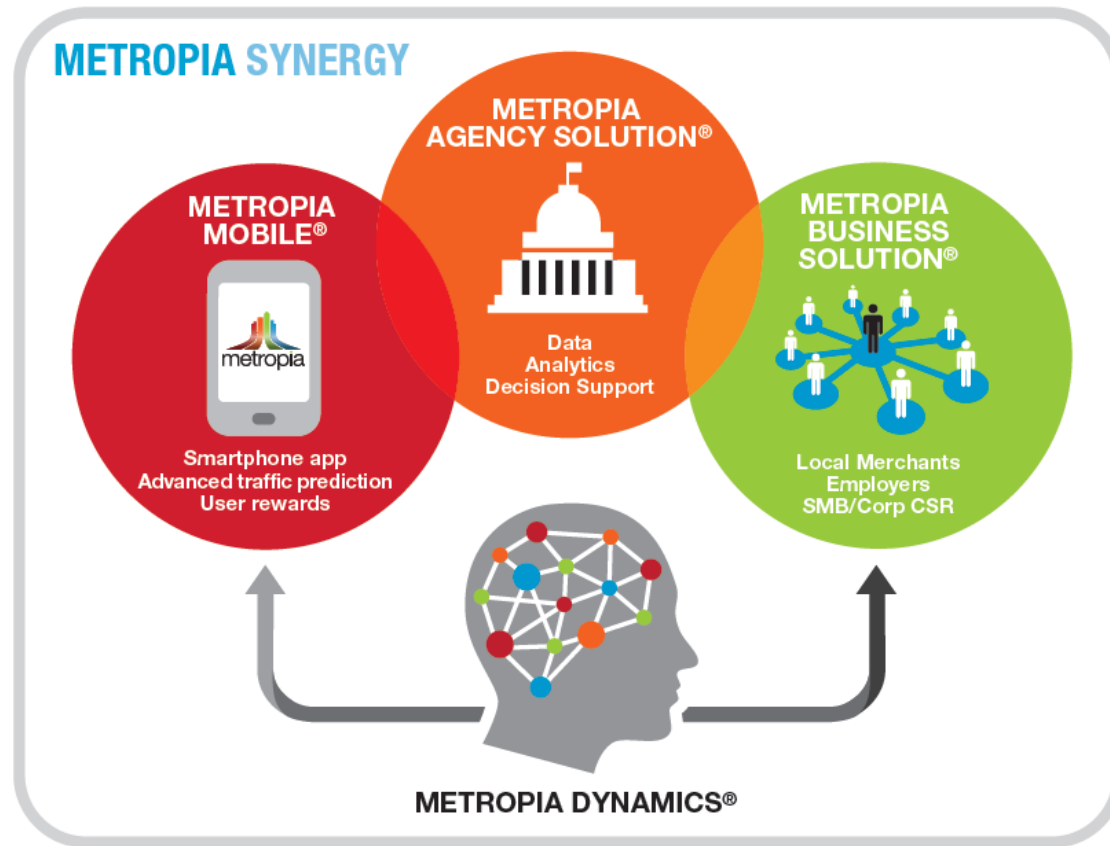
METROPIA SYNERGY

METROPIA MOBILE®

metropia

Smartphone app
Advanced traffic prediction
User rewards

METROPIA AGENCY SOLUTION®

Data
Analytics
Decision Support

METROPIA BUSINESS SOLUTION®

Local Merchants
Employers
SMB/Corp CSR

METROPIA DYNAMICS®